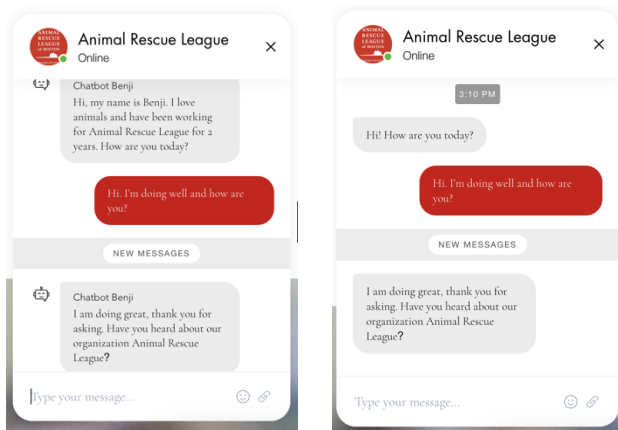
ANIMAL RESCUE LEAGUE OF BOSTON

Animal Rescue League

Online

Chatbot Benji

Hi, my name is Benji. I love animals and have been working for Animal Rescue League for 2 years. How are you today?

Hi. I'm doing well and how are you?

NEW MESSAGES

Chatbot Benji

I am doing great, thank you for asking. Have you heard about our organization Animal Rescue League?

Type your message...

ANIMAL RESCUE LEAGUE OF BOSTON

Animal Rescue League

Online

3:10 PM

Hi! How are you today?

Hi. I'm doing well and how are you?

NEW MESSAGES

I am doing great, thank you for asking. Have you heard about our organization Animal Rescue League?

Type your message...